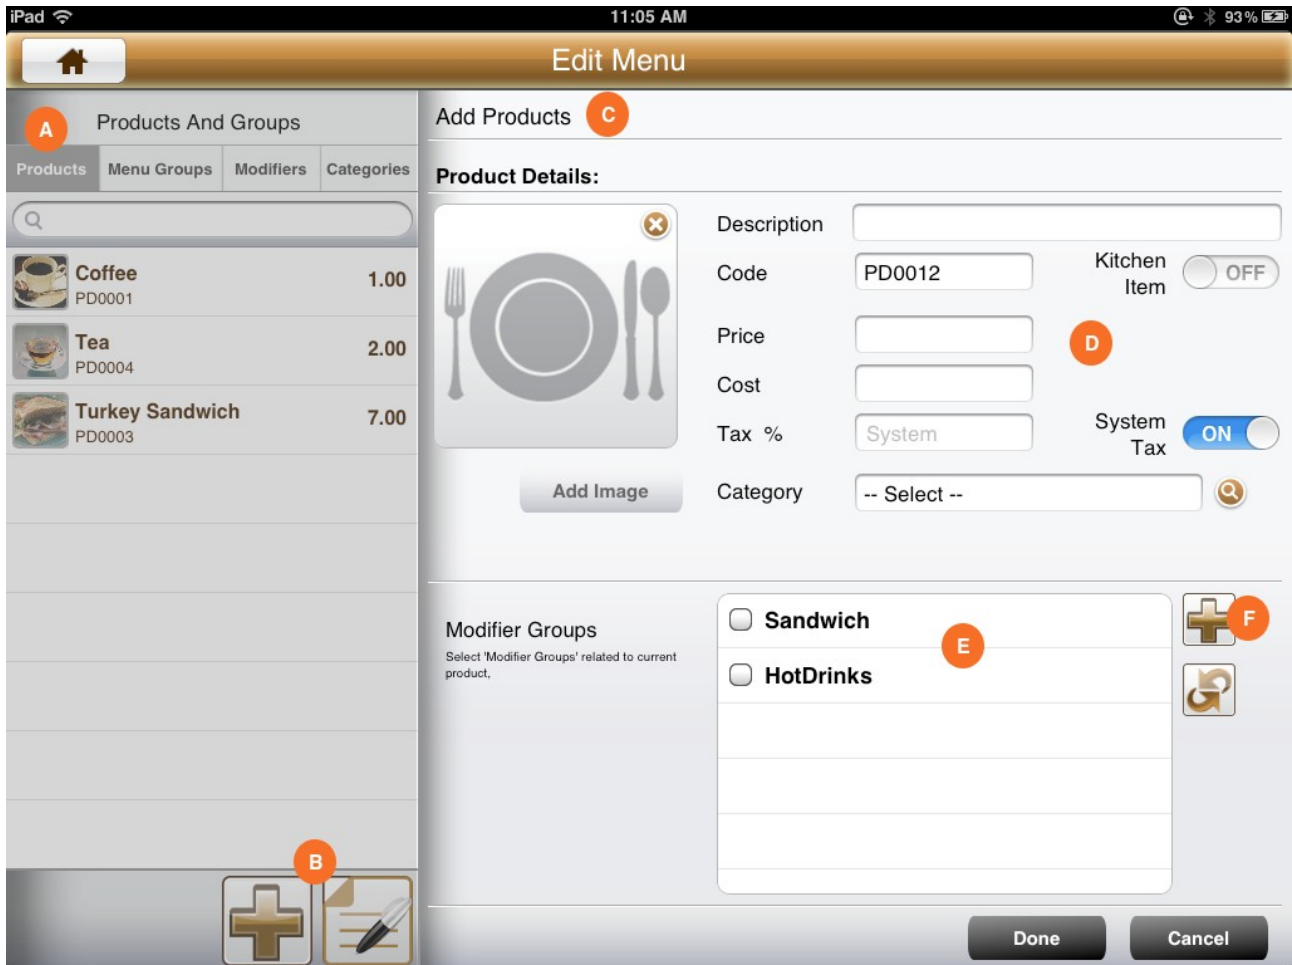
iPad 11:05 AM 93%

Edit Menu

A Products And Groups

Products | Menu Groups | Modifiers | Categories

Coffee PD0001 1.00

Tea PD0004 2.00

Turkey Sandwich PD0003 7.00

B

Add Products C

Product Details:

Add Image

Description

Code PD0012

Kitchen Item OFF

Price

D

Cost

Tax %

System

System Tax ON

Category -- Select --

Modifier Groups

Select 'Modifier Groups' related to current product.

Sandwich

E

HotDrinks

F

Done

Cancel